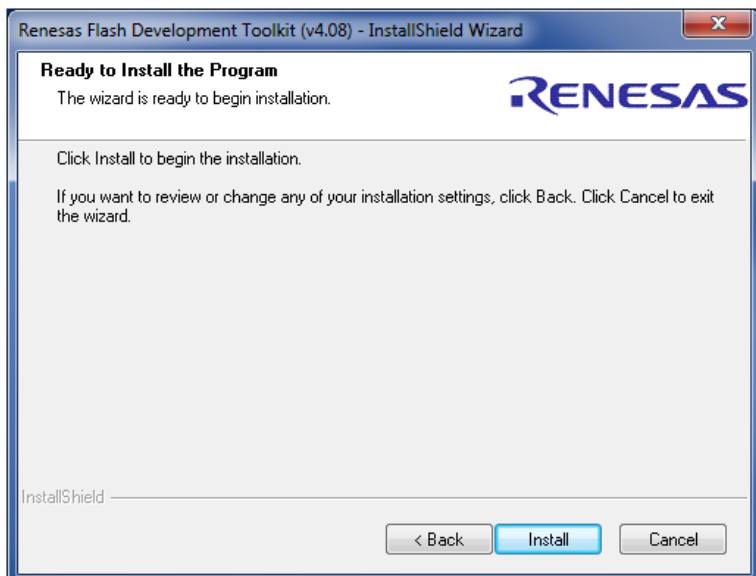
Renesas Flash Development Toolkit (v4.08) - InstallShield Wizard

Ready to Install the Program
The wizard is ready to begin installation.

RENESAS

Click Install to begin the installation.

If you want to review or change any of your installation settings, click Back. Click Cancel to exit the wizard.

InstallShield

< Back
Install
Cancel